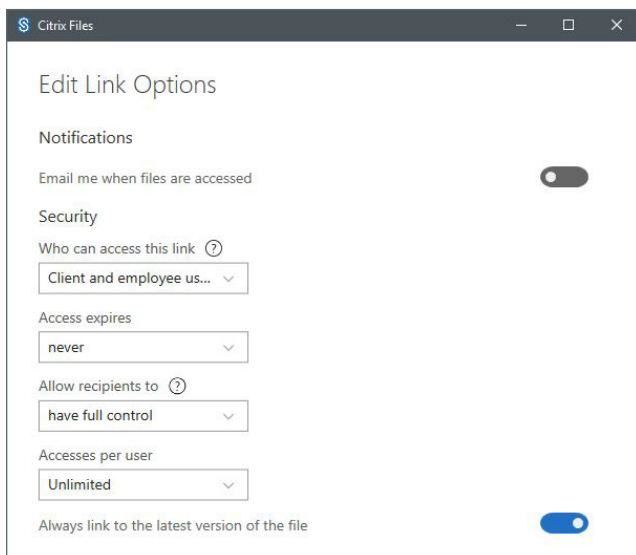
Citrix Files

Edit Link Options

Notifications

Email me when files are accessed

Security

Who can access this link ?

Client and employee us...

Access expires

never

Allow recipients to ?

have full control

Accesses per user

Unlimited

Always link to the latest version of the file